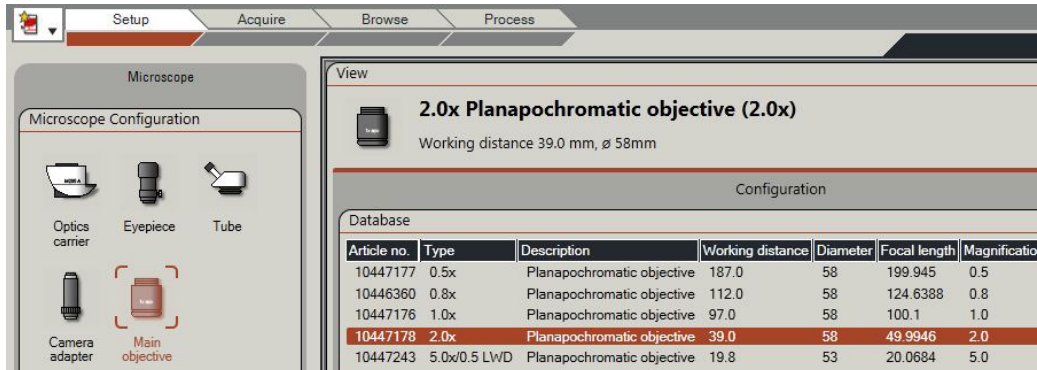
Setup
Acquire
Browse
Process

Microscope

Microscope Configuration

Optics carrier
Eyepiece
Tube
Camera adapter
Main objective

View

2.0x Planapochromatic objective (2.0x)

Working distance 39.0 mm, ø 58mm

Configuration

Database

| Article no. | Type | Description | Working distance | Diameter | Focal length | Magnificatio |
|---|---|---|---|---|---|---|
| 10447177 | 0.5x | Planapochromatic objective | 187.0 | 58 | 199.945 | 0.5 |
| 10446360 | 0.8x | Planapochromatic objective | 112.0 | 58 | 124.6388 | 0.8 |
| 10447176 | 1.0x | Planapochromatic objective | 97.0 | 58 | 100.1 | 1.0 |
| 10447178 | 2.0x | Planapochromatic objective | 39.0 | 58 | 49.9946 | 2.0 |
| 10447243 | 5.0x/0.5 LWD | Planapochromatic objective | 19.8 | 53 | 20.0684 | 5.0 |